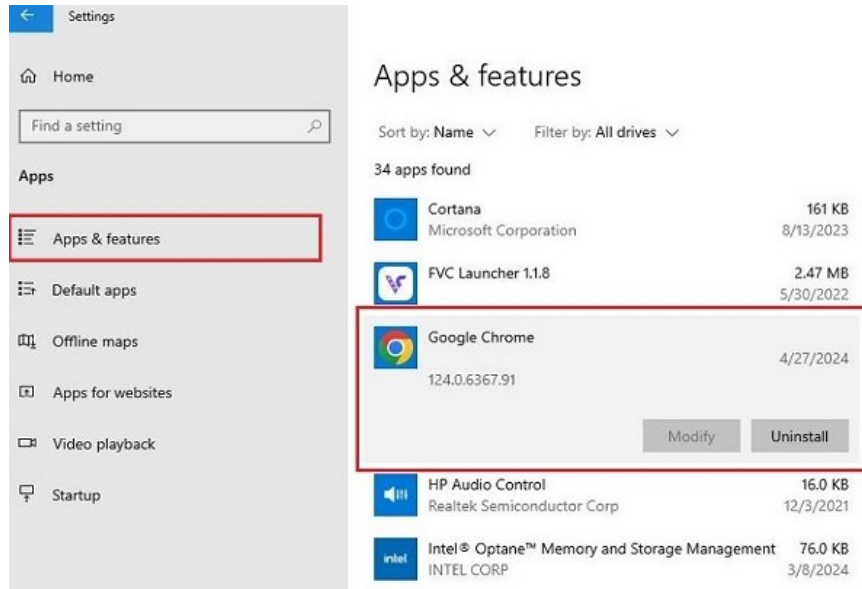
Settings

Home

Find a setting

Apps

Apps & features

Default apps

Offline maps

Apps for websites

Video playback

Startup

Apps & features

Sort by: Name

Filter by: All drives

34 apps found

Cortana
Microsoft Corporation
161 KB
8/13/2023

FVC Launcher 1.1.8
2.47 MB
5/30/2022

Google Chrome
4/27/2024
124.0.6367.91

Modify
Uninstall

HP Audio Control
Realtek Semiconductor Corp
16.0 KB
12/3/2021

Intel® Optane™ Memory and Storage Management
INTEL CORP
76.0 KB
3/8/2024